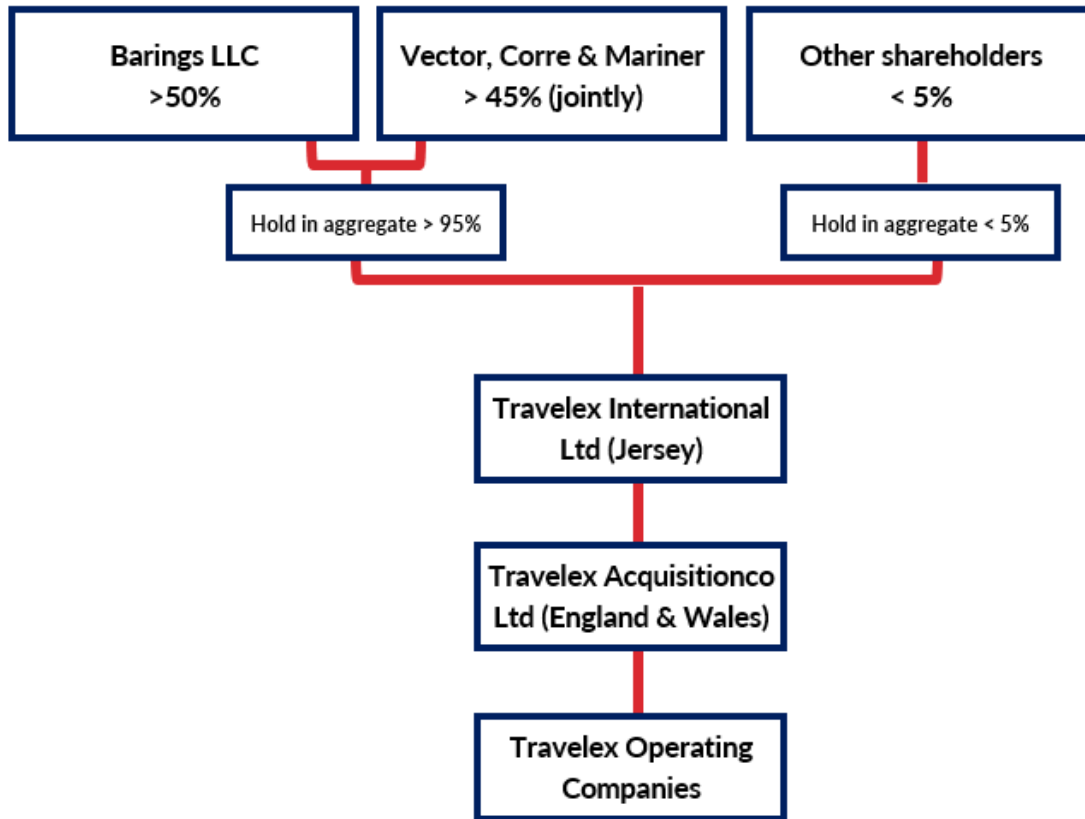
Barings LLC
>50%

Vector, Corre & Mariner
> 45% (jointly)

Other shareholders
< 5%

Hold in aggregate > 95%

Hold in aggregate < 5%

Travelex International Ltd (Jersey)

Travelex Acquisitionco Ltd (England & Wales)

Travelex Operating Companies